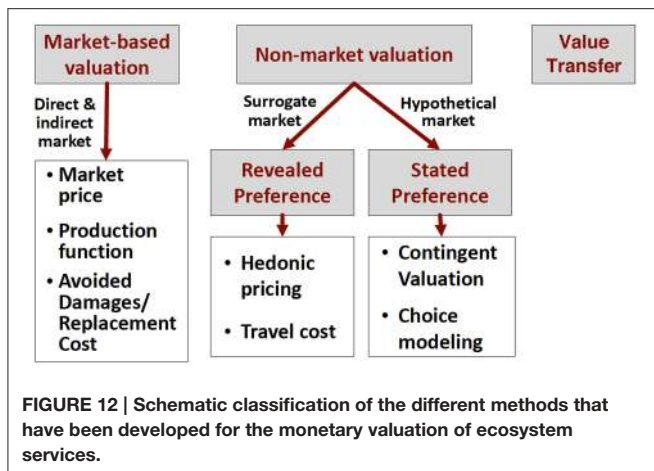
Market-based valuation

Non-market valuation

Value Transfer

Direct & indirect market

Surrogate market

Hypothetical market

Revealed Preference

Stated Preference

• Market price
• Production function
• Avoided Damages/ Replacement Cost

• Hedonic pricing
• Travel cost

• Contingent Valuation
• Choice modeling

FIGURE 12 | Schematic classification of the different methods that have been developed for the monetary valuation of ecosystem services.